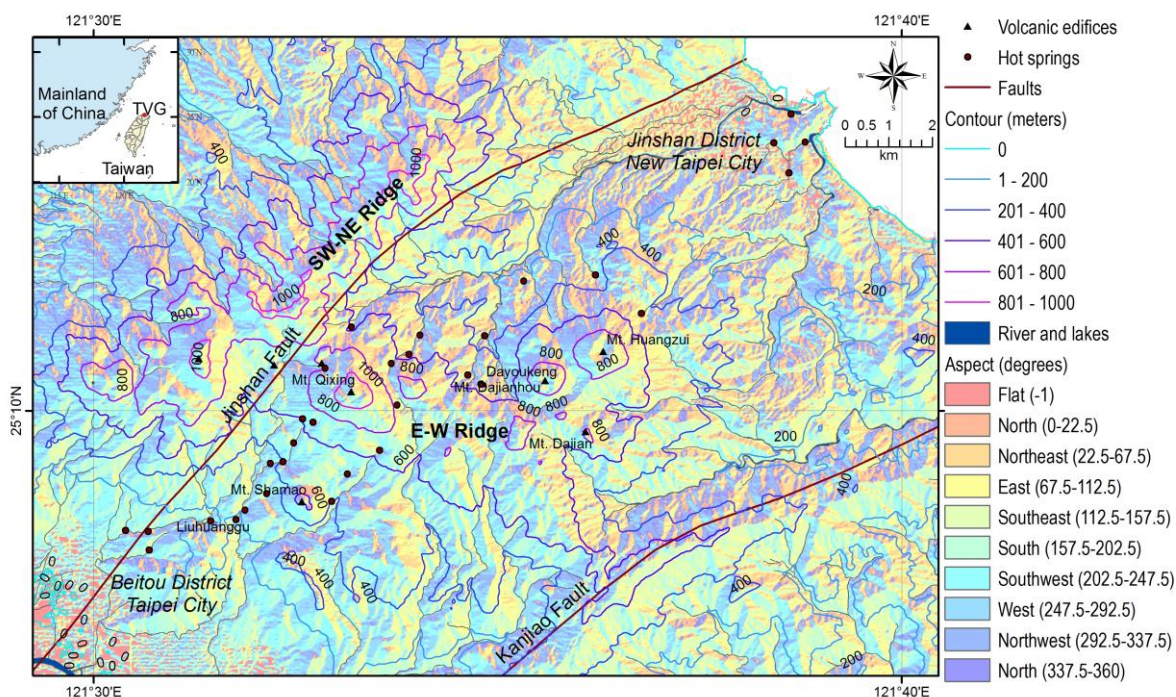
121°30'E

121°40'E

Mainland of China

TVG

Taiwan

Jinshan District New Taipei City

SW-NE Ridge

Jinshan Fault

Mt. Qixing

Dayoukeng

Mt. Dajianhou

Mt. Huangzui

E-W Ridge

Mt. Dajian

Mt. Shamao

Liuhuanggu

Beitou District Taipei City

Kanjiao Fault

0 0.5 1 2 km

400 1000 1000 800 800 1000 800 1000 800 800 800 800 800 800 600 600 400 400 400 400 200 200 400 400 400 200 0

25°10'N

121°30'E

121°40'E

▲ Volcanic edifices

● Hot springs

Faults

Contour (meters)

0

1 - 200

201 - 400

401 - 600

601 - 800

801 - 1000

River and lakes

Aspect (degrees)

Flat (-1)

North (0-22.5)

Northeast (22.5-67.5)

East (67.5-112.5)

Southeast (112.5-157.5)

South (157.5-202.5)

Southwest (202.5-247.5)

West (247.5-292.5)

Northwest (292.5-337.5)

North (337.5-360)